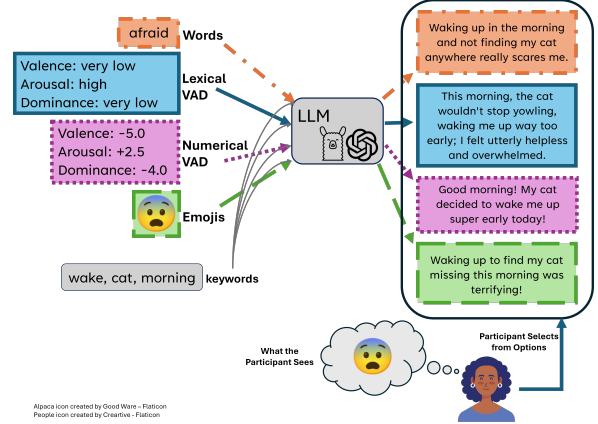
afraid

Words

Valence: very low
Arousal: high
Dominance: very low

Lexical VAD

Valence: -5.0
Arousal: +2.5
Dominance: -4.0

Numerical VAD

Emojis

wake, cat, morning

keywords

LLM

Waking up in the morning and not finding my cat anywhere really scares me.

This morning, the cat wouldn't stop yowling, waking me up way too early; I felt utterly helpless and overwhelmed.

Good morning! My cat decided to wake me up super early today!

Waking up to find my cat missing this morning was terrifying!

What the Participant Sees

Participant Selects from Options

Alpaca icon created by Good Ware - Flaticon
People icon created by Creartive - Flaticon